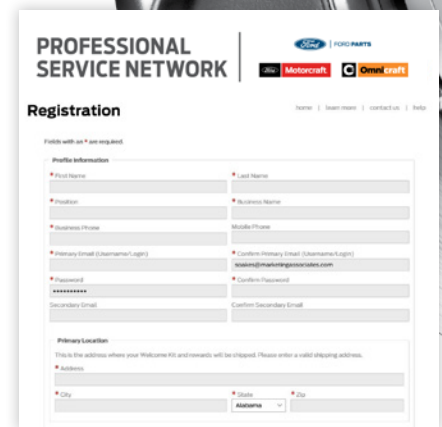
PROFESSIONAL SERVICE NETWORK

Ford | FORD PARTS

Motorcraft Omnicraft

Registration

home | learn more | contact us | help

Fields with an * are required.

Profile Information

* First Name

* Last Name

* Position

* Business Name

* Business Phone

Mobile Phone

* Primary Email (Username/Login)

* Confirm Primary Email (Username/Login)

ssakes@marketingassociates.com

* Password

••••••••••

* Confirm Password

Secondary Email

Confirm Secondary Email

Primary Location

This is the address where your Welcome Kit and rewards will be shipped. Please enter a valid shipping address.

* Address

* City

* State

Alabama

* Zip